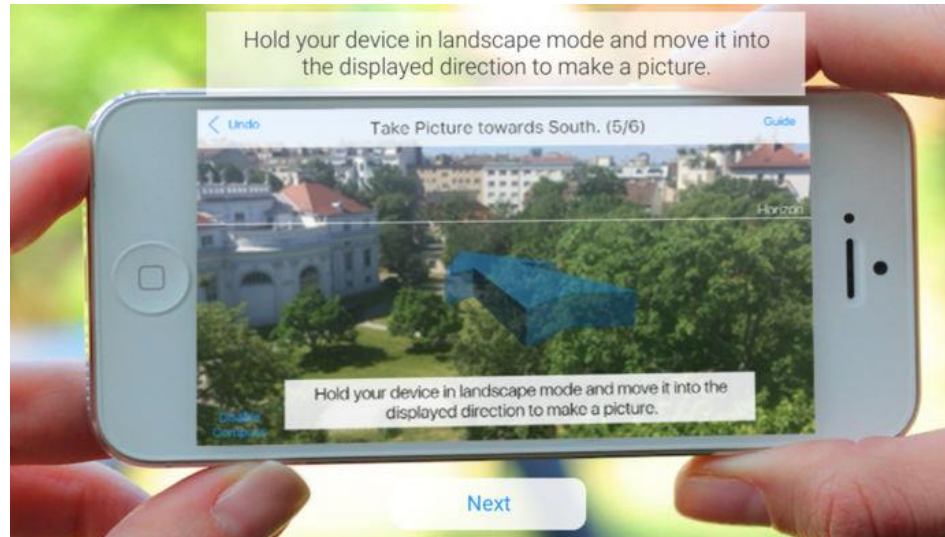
Hold your device in landscape mode and move it into the displayed direction to make a picture.

< Undo

Take Picture towards South. (5/6)

Guide

Horizon

Hold your device in landscape mode and move it into the displayed direction to make a picture.

Disable Compass

Next